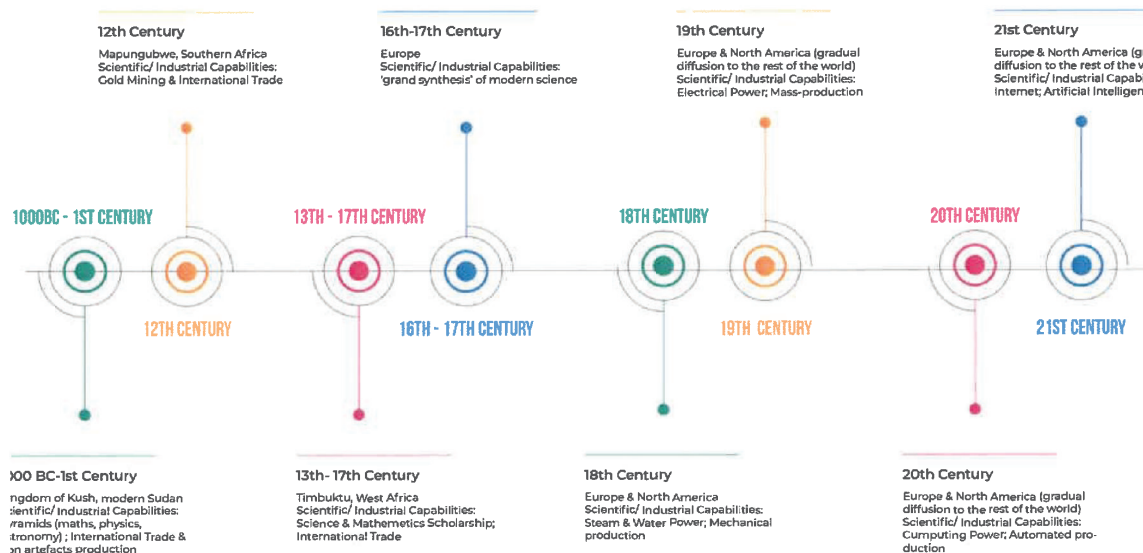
12th Century
Mapungubwe, Southern Africa
Scientific/ Industrial Capabilities:
Gold Mining & International Trade

16th-17th Century
Europe
Scientific/ Industrial Capabilties:
'grand synthesis' of modern science

19th Century
Europe & North America (gradual diffusion to the rest of the world)
Scientific/ Industrial Capabilities:
Electrical Power; Mass-production

21st Century
Europe & North America (g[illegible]
diffusion to the rest of the w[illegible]
Scientific/ Industrial Capab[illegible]
Internet; Artificial Intelligen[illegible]

1000BC - 1ST CENTURY

12TH CENTURY

13TH - 17TH CENTURY

16TH - 17TH CENTURY

18TH CENTURY

19TH CENTURY

20TH CENTURY

21ST CENTURY

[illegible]00 BC-1st Century
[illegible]ngdom of Kush, modern Sudan
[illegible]cientific/ Industrial Capabilities:
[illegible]yramids (maths, physics, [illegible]stronomy) ; International Trade &
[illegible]on artefacts production

13th- 17th Century
Timbuktu, West Africa
Scientific/ Industrial Capabilities:
Science & Mathemetics Scholarship;
International Trade

18th Century
Europe & North America
Scientific/ Industrial Capabilities:
Steam & Water Power; Mechanical production

20th Century
Europe & North America (gradual diffusion to the rest of the world)
Scientific/ Industrial Capabilities:
Cumputing Power; Automated production